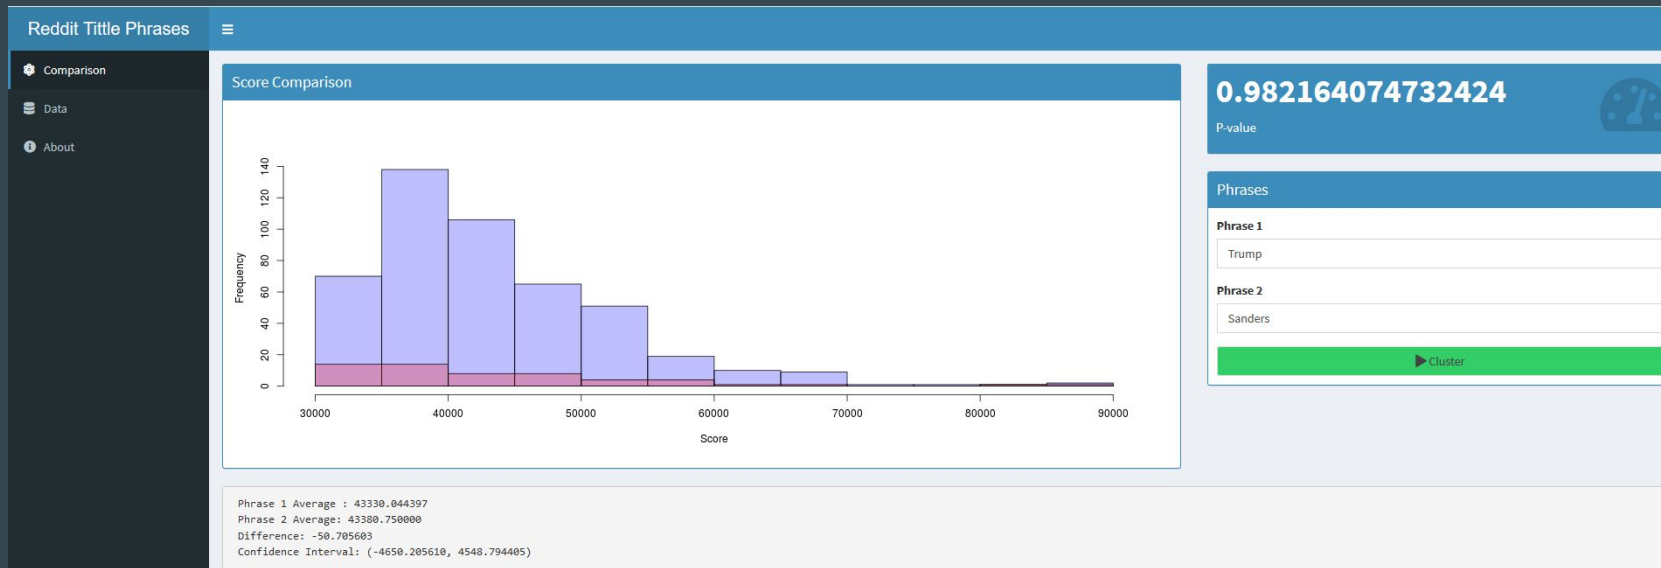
Reddit Tittle Phrases

≡

Comparison

Data

About

Score Comparison

Frequency

0 20 40 60 80 100 120 140

30000 40000 50000 60000 70000 80000 90000

Score

0.982164074732424

P-value

Phrases

Phrase 1

Trump

Phrase 2

Sanders

Cluster

Phrase 1 Average : 43330.044397
Phrase 2 Average: 43380.750000
Difference: -50.705603
Confidence Interval: (-4650.205610, 4548.794405)